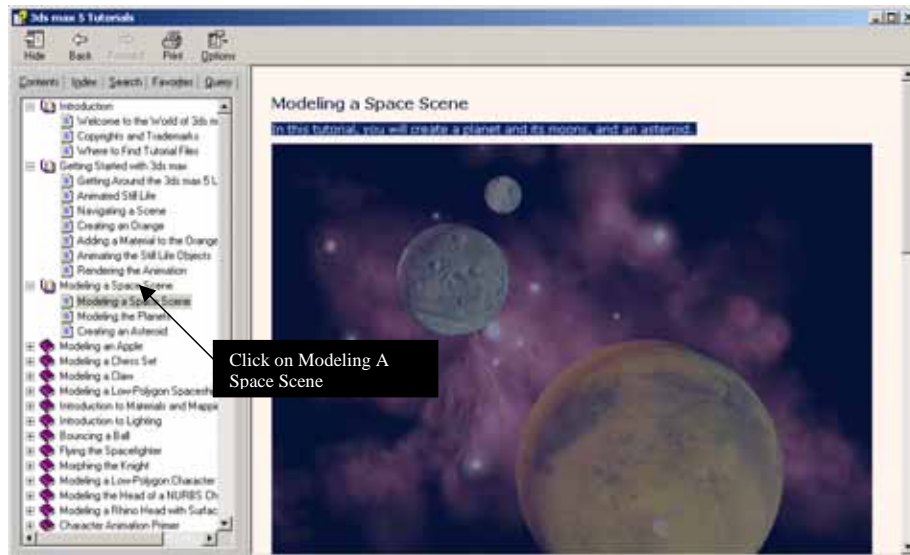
3ds max 5 Tutorials

Hide Back Forward Print Options

Contents Index Search Favorites Query

Introduction
Welcome to the World of 3ds m
Copyrights and Trademarks
Where to Find Tutorial Files
Getting Started with 3ds max
Getting Around the 3ds max 5 L
Animated Still Life
Navigating a Scene
Creating an Orange
Adding a Material to the Orange
Animating the Still Life Objects
Rendering the Animation
Modeling a Space Scene
Modeling a Space Scene
Modeling the Planets
Creating an Asteroid
Modeling an Apple
Modeling a Chess Set
Modeling a Claw
Modeling a Low-Polygon Spacesh
Introduction to Materials and Mappi
Introduction to Lighting
Bouncing a Ball
Flying the Spacefighter
Morphing the Knight
Modeling a Low-Polygon Character
Modeling the Head of a NURBS Ch
Modeling a Rhino Head with Surfac
Character Animation Primer

Modeling a Space Scene

In this tutorial, you will create a planet and its moons, and an asteroid.

Click on Modeling A Space Scene